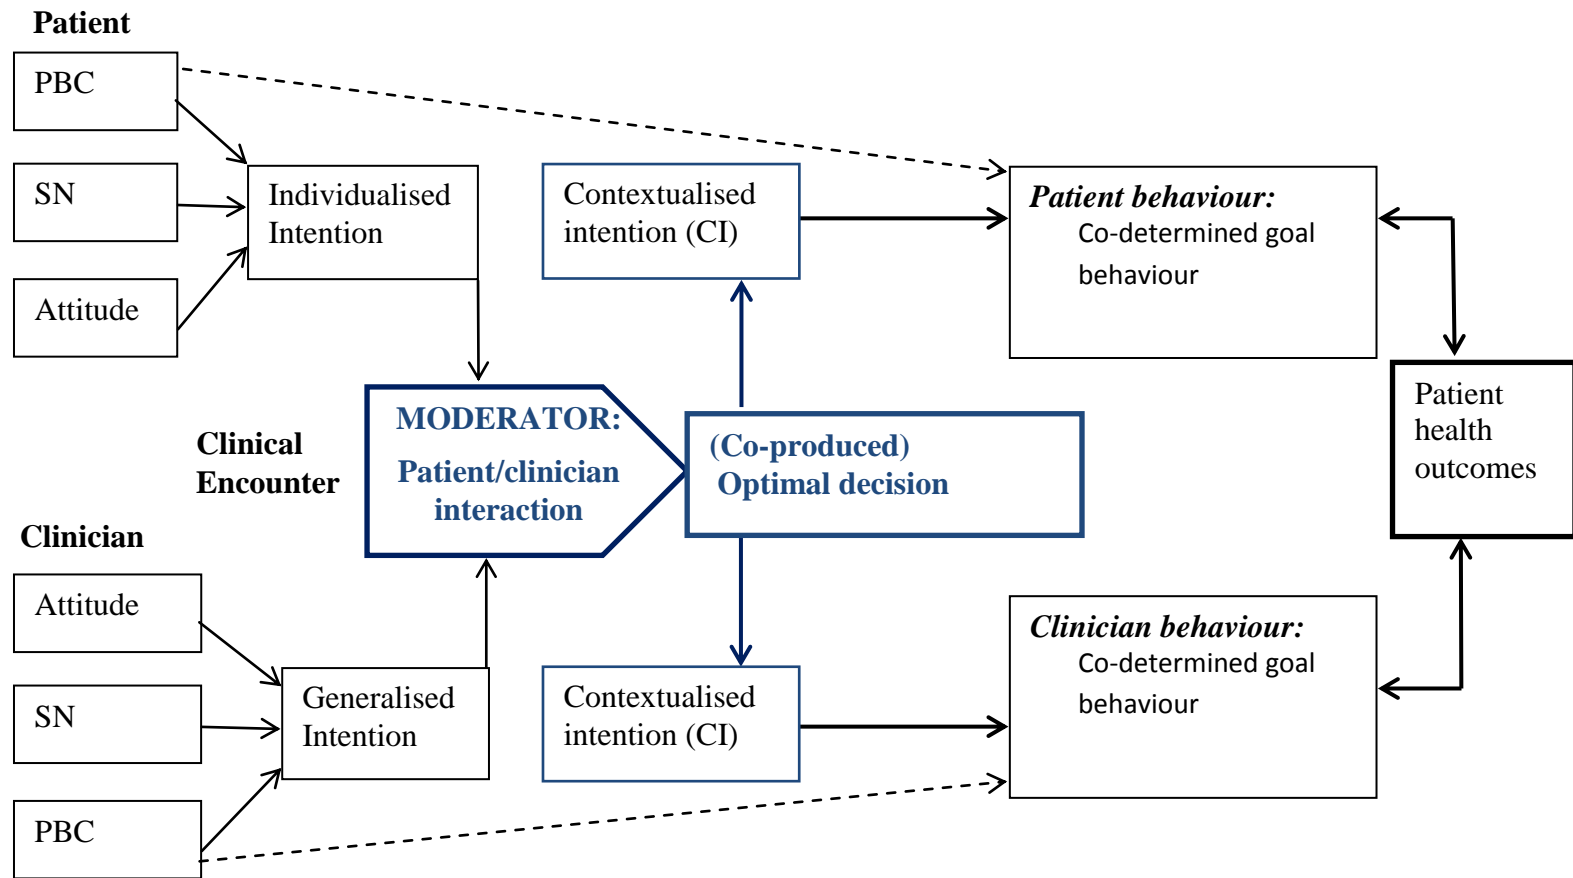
Patient

PBC

SN

Attitude

Individualised Intention

Contextualised intention (CI)

Patient behaviour:
Co-determined goal behaviour

Clinical Encounter

MODERATOR:
Patient/clinician interaction

(Co-produced) Optimal decision

Patient health outcomes

Clinician

Attitude

SN

PBC

Generalised Intention

Contextualised intention (CI)

Clinician behaviour:
Co-determined goal behaviour